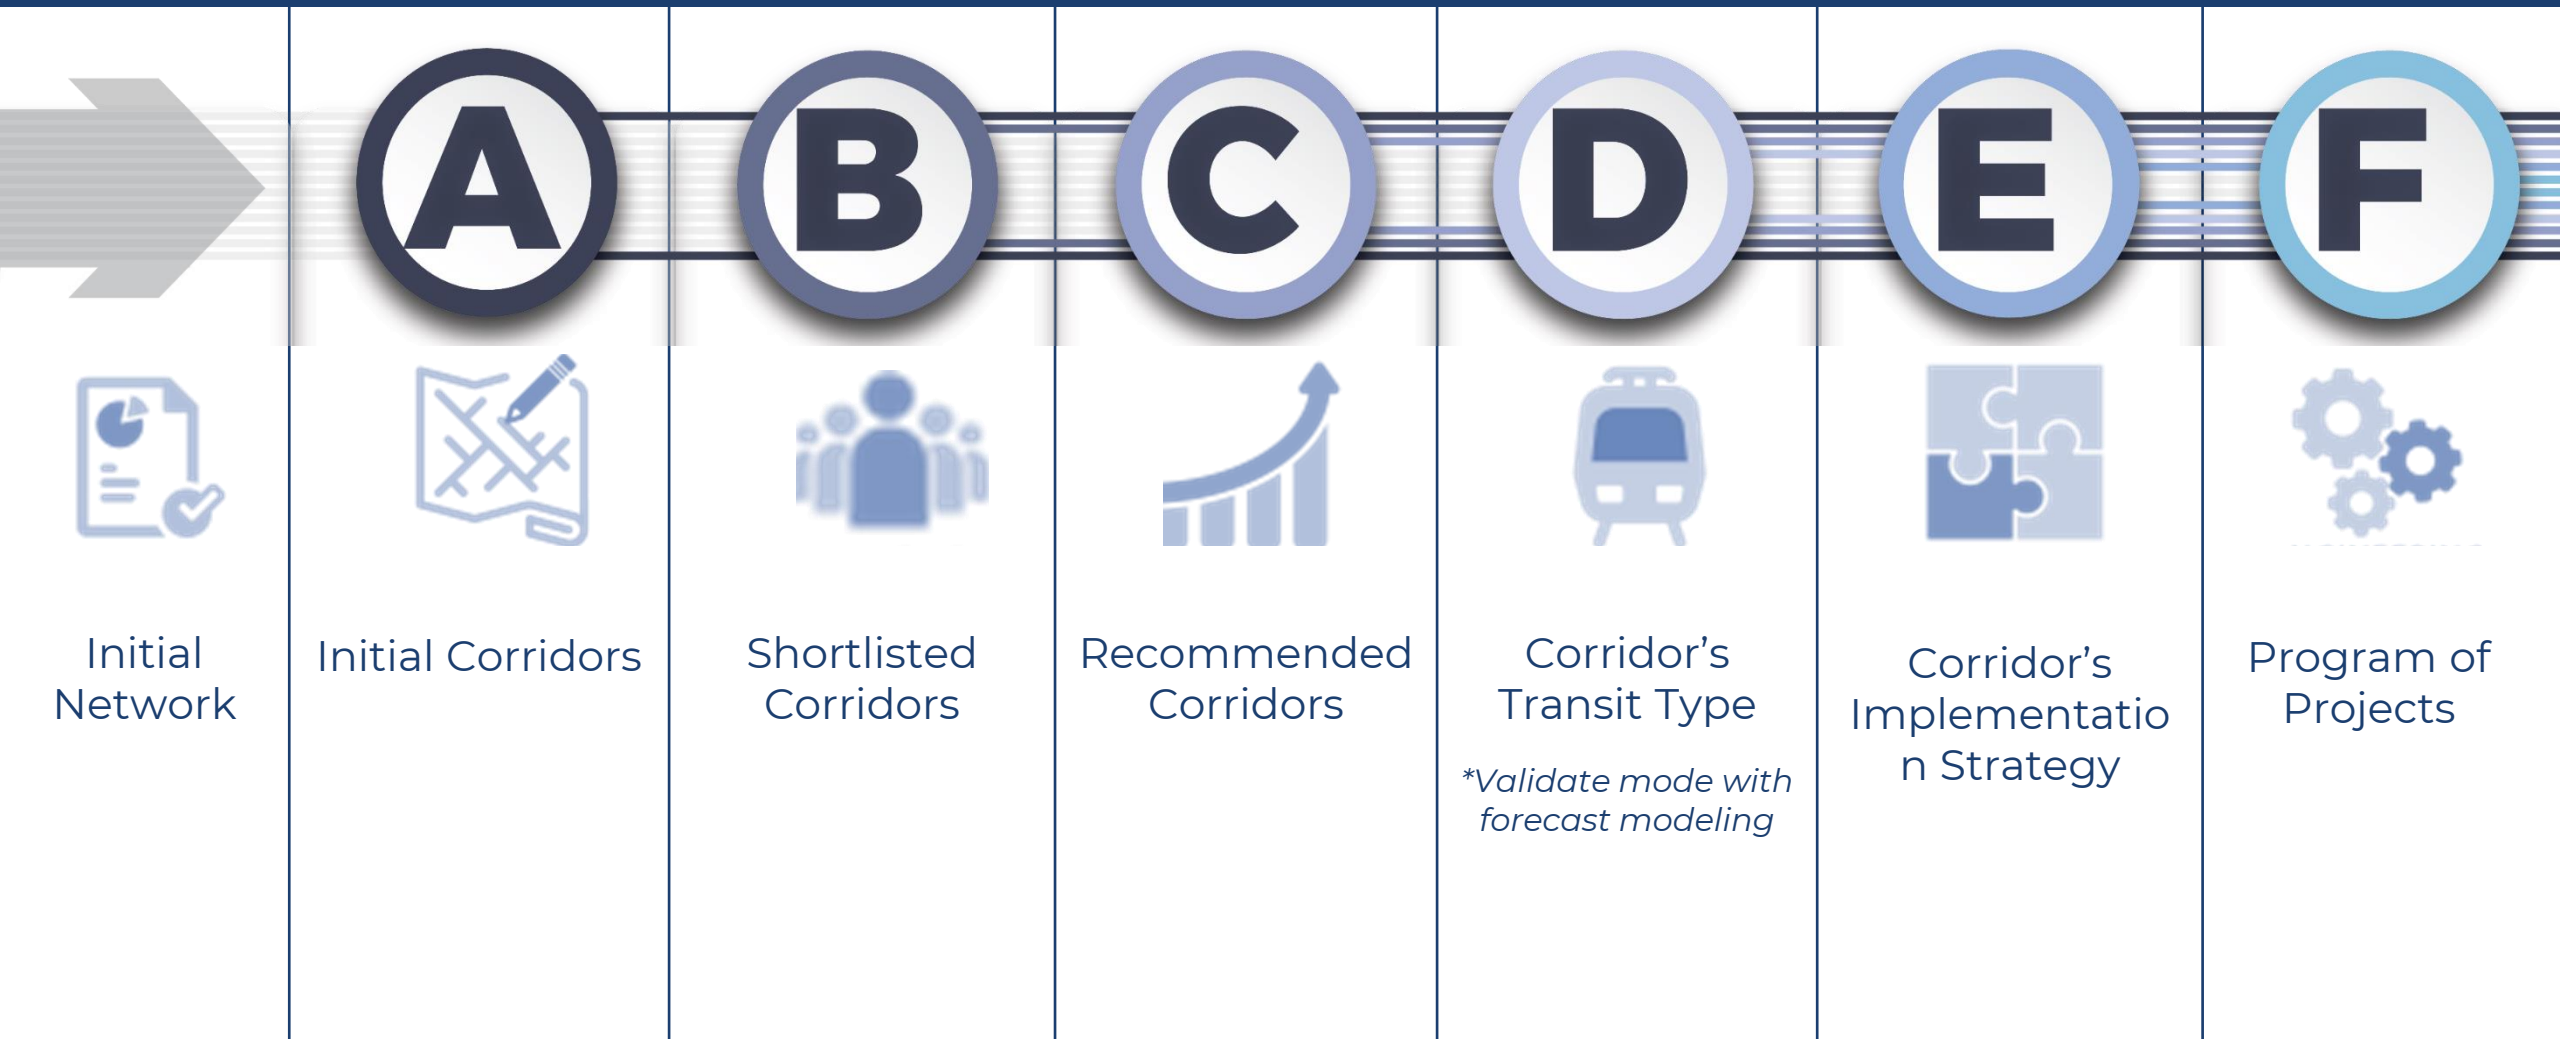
A
B
C
D
E
F

Initial Network

Initial Corridors

Shortlisted Corridors

Recommended Corridors

Corridor’s Transit Type

*Validate mode with forecast modeling

Corridor’s Implementatio n Strategy

Program of Projects